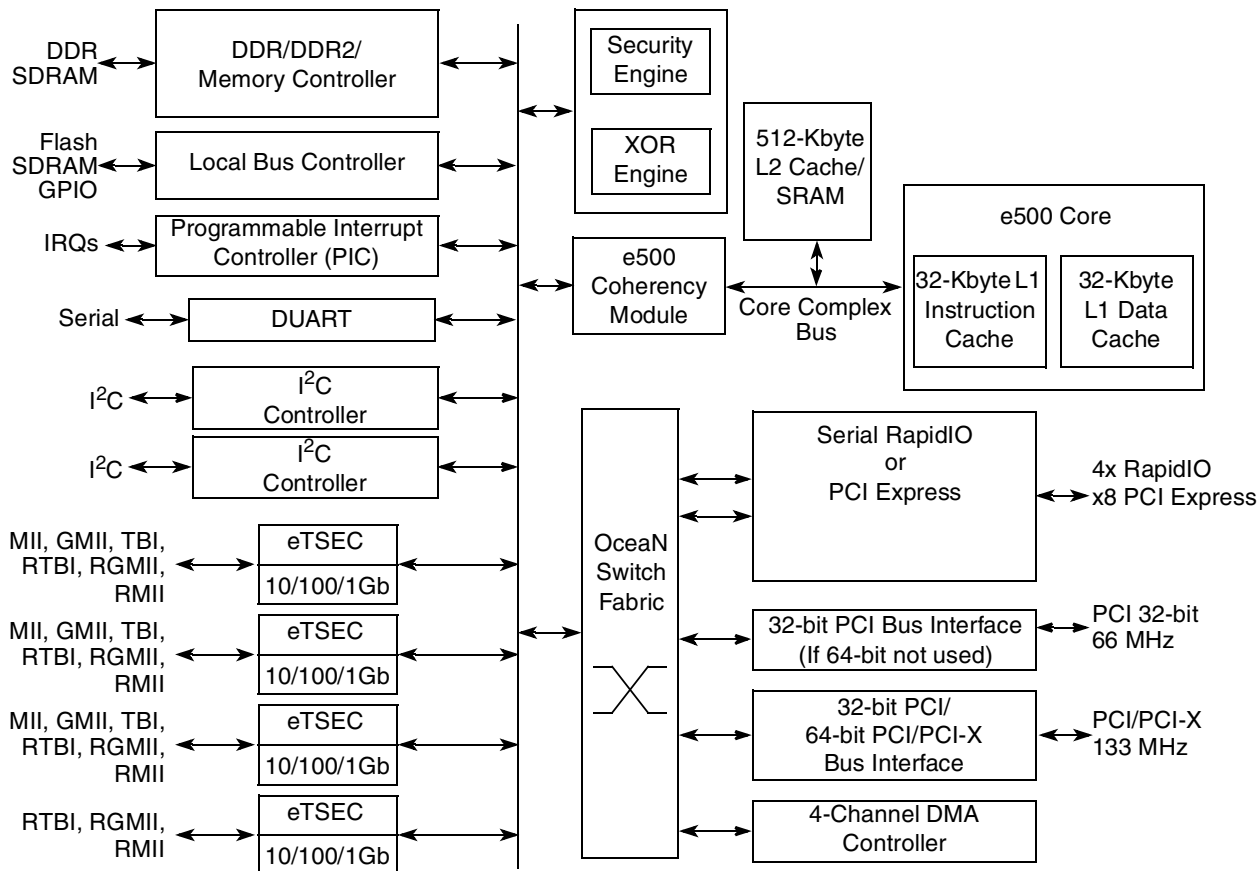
DDR SDRAM

DDR/DDR2/ Memory Controller

Flash SDRAM GPIO

Local Bus Controller

IRQs

Programmable Interrupt Controller (PIC)

Serial

DUART

$I^2C$

$I^2C$ Controller

$I^2C$

$I^2C$ Controller

MII, GMII, TBI, RTBI, RGMII, RMII

eTSEC

10/100/1Gb

MII, GMII, TBI, RTBI, RGMII, RMII

eTSEC

10/100/1Gb

MII, GMII, TBI, RTBI, RGMII, RMII

eTSEC

10/100/1Gb

RTBI, RGMII, RMII

eTSEC

10/100/1Gb

Security Engine

XOR Engine

512-Kbyte L2 Cache/ SRAM

e500 Core

32-Kbyte L1 Instruction Cache

32-Kbyte L1 Data Cache

e500 Coherency Module

Core Complex Bus

OceaN Switch Fabric

Serial RapidIO or PCI Express

4x RapidIO x8 PCI Express

32-bit PCI Bus Interface (If 64-bit not used)

PCI 32-bit 66 MHz

32-bit PCI/ 64-bit PCI/PCI-X Bus Interface

PCI/PCI-X 133 MHz

4-Channel DMA Controller